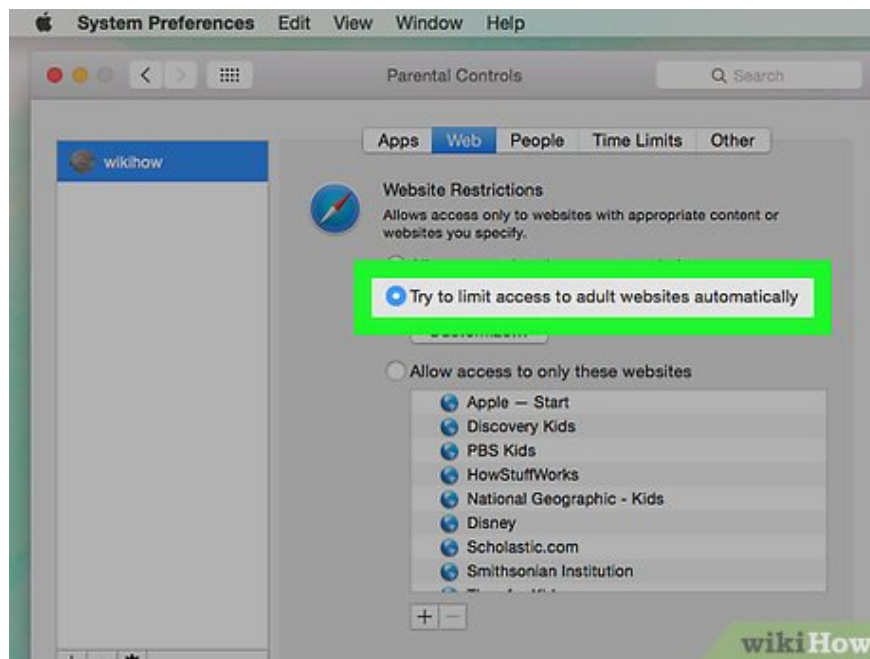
System Preferences Edit View Window Help

Parental Controls

Search

wikihow

Apps Web People Time Limits Other

Website Restrictions

Allows access only to websites with appropriate content or websites you specify.

Try to limit access to adult websites automatically

Allow access to only these websites

Apple — Start
Discovery Kids
PBS Kids
HowStuffWorks
National Geographic - Kids
Disney
Scholastic.com
Smithsonian Institution

wikiHow